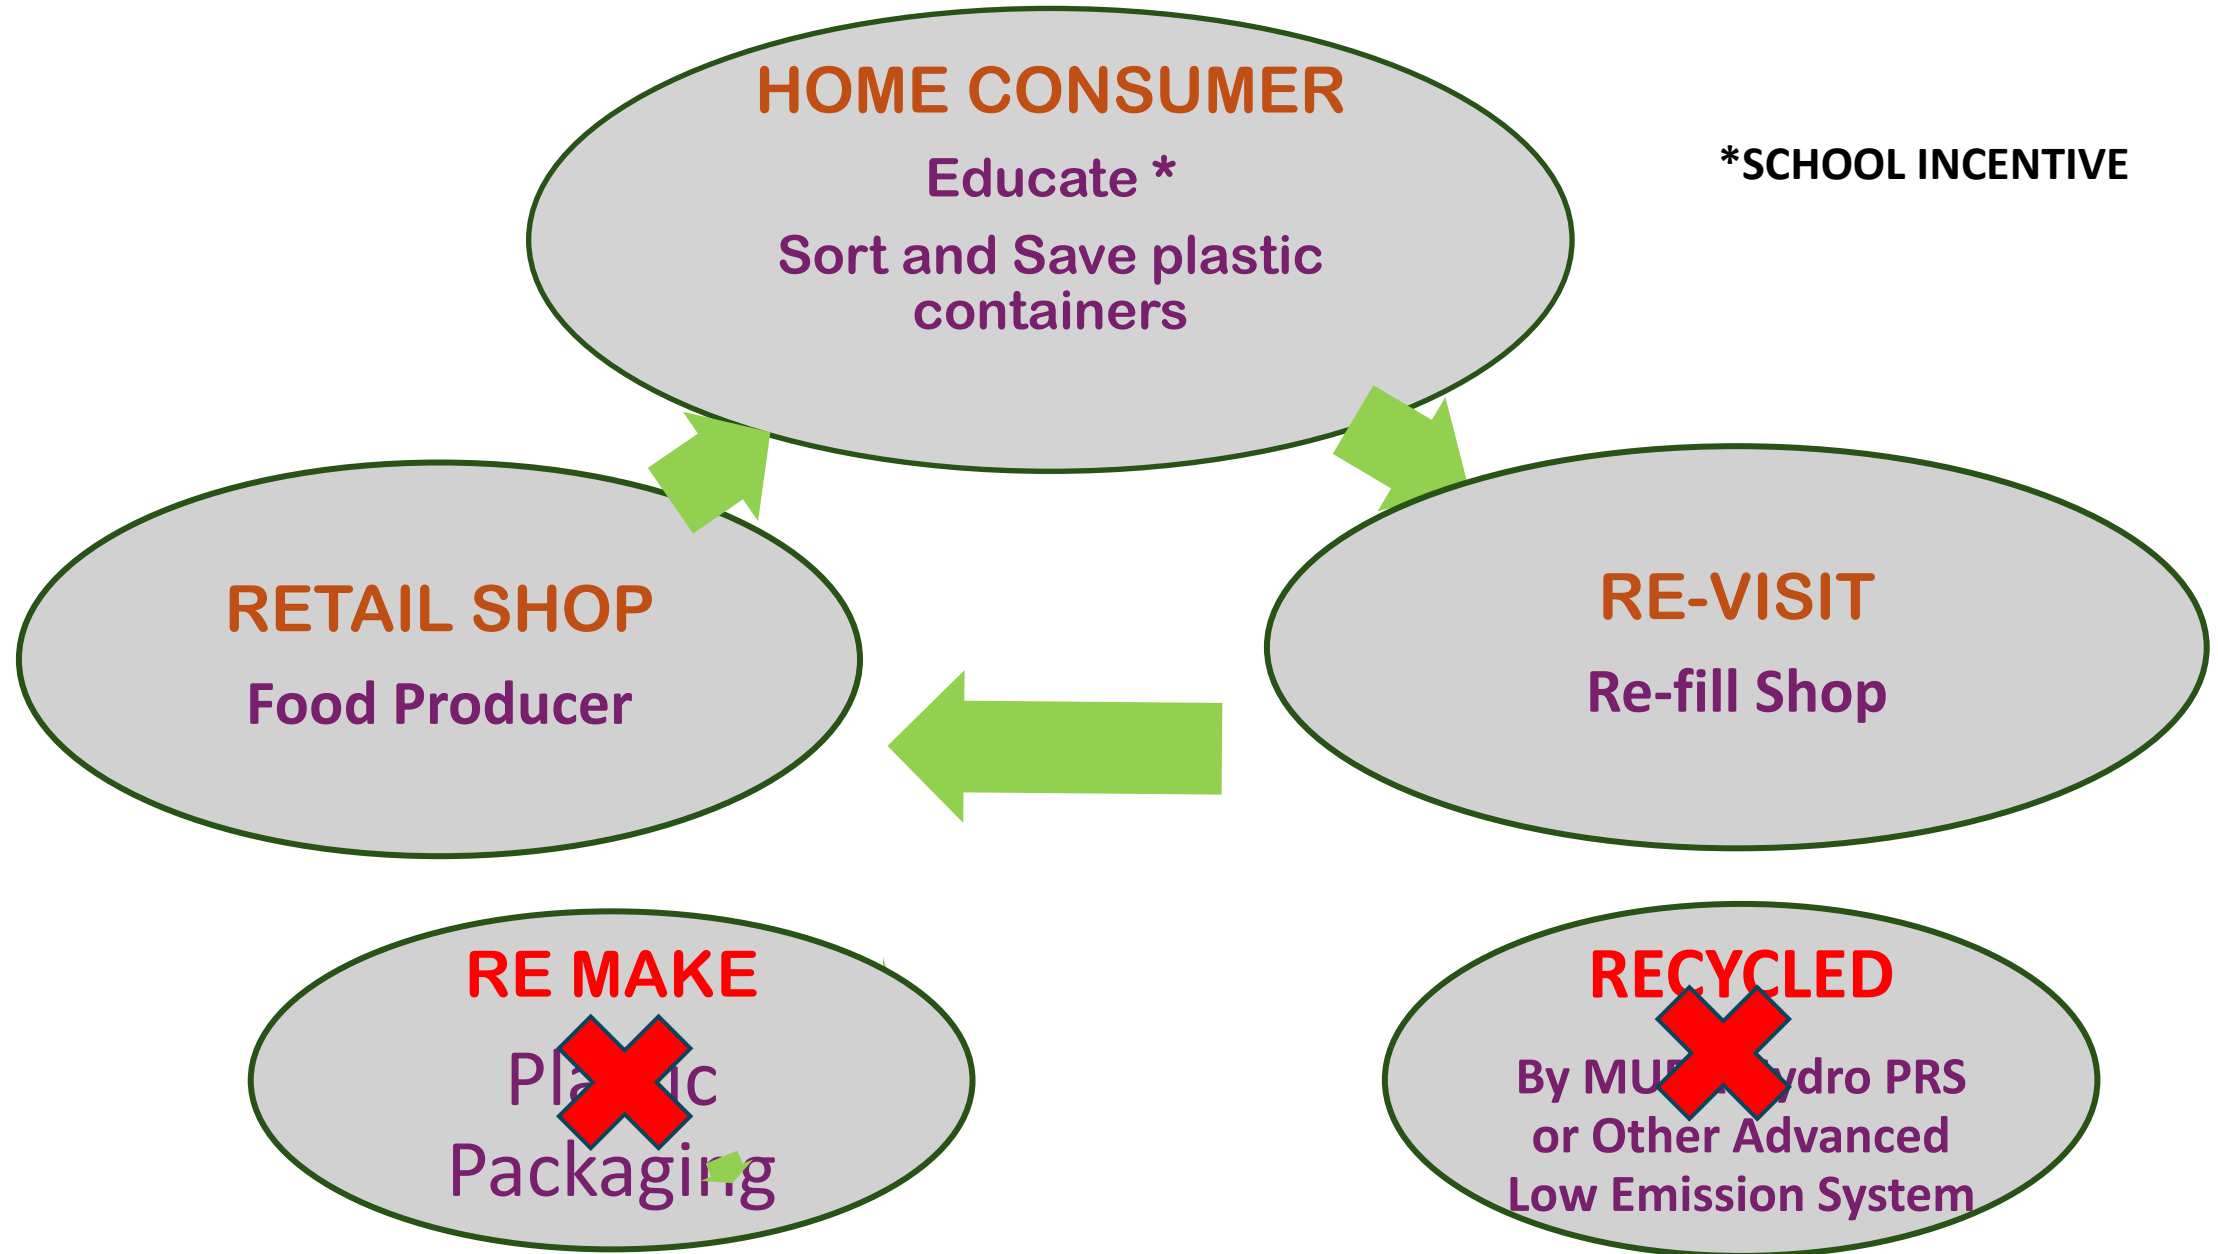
HOME CONSUMER

Educate *

Sort and Save plastic containers

*SCHOOL INCENTIVE

RETAIL SHOP

Food Producer

RE-VISIT

Re-fill Shop

RE MAKE

Pla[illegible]ic Packaging

RECYCLED

By MU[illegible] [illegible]ydro PRS or Other Advanced Low Emission System